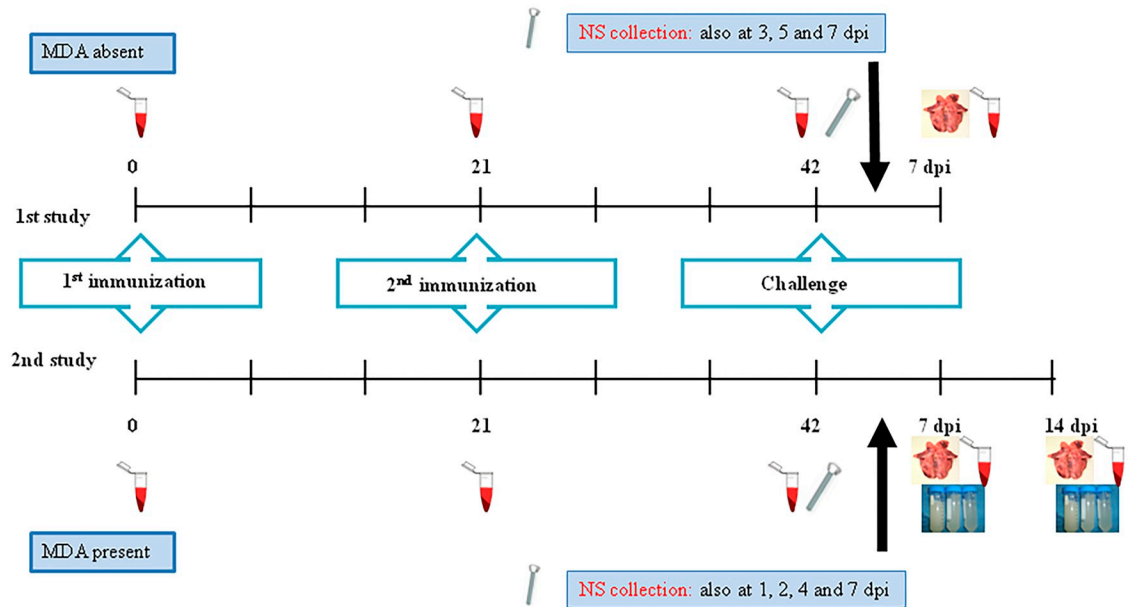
MDA absent

NS collection: also at 3, 5 and 7 dpi

0

21

42

7 dpi

1st study

1$^{st}$ immunization

2$^{nd}$ immunization

Challenge

2nd study

0

21

42

7 dpi

14 dpi

MDA present

NS collection: also at 1, 2, 4 and 7 dpi